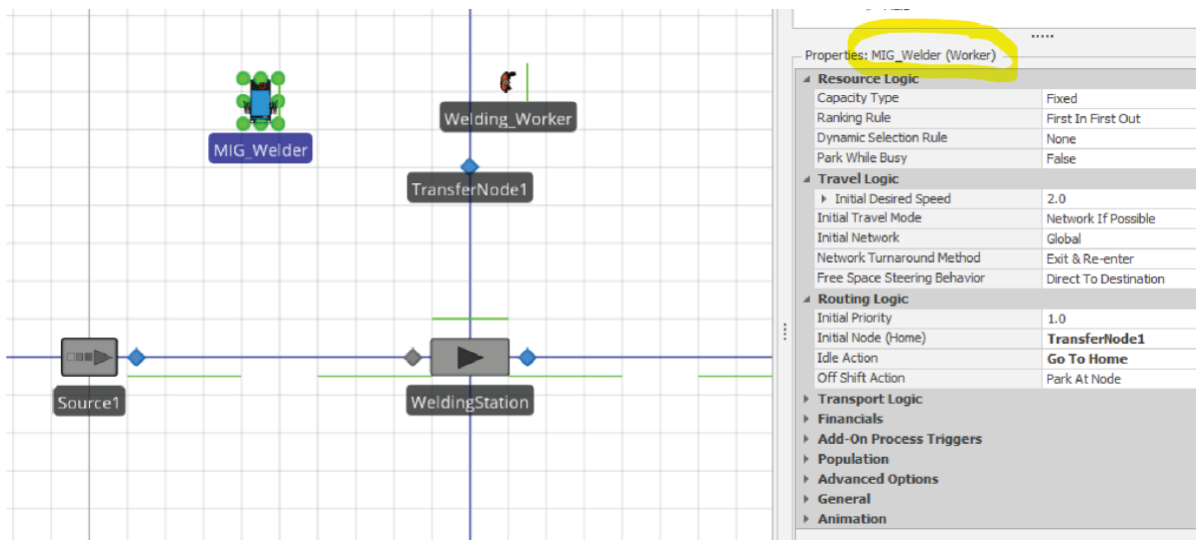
MIG_Welder

Welding_Worker

TransferNode1

Source1

WeldingStation

Properties: MIG_Welder (Worker)

| Resource Logic | |
|---|---|
| Capacity Type | Fixed |
| Ranking Rule | First In First Out |
| Dynamic Selection Rule | None |
| Park While Busy | False |
| **Travel Logic** | |
| Initial Desired Speed | 2.0 |
| Initial Travel Mode | Network If Possible |
| Initial Network | Global |
| Network Turnaround Method | Exit & Re-enter |
| Free Space Steering Behavior | Direct To Destination |
| **Routing Logic** | |
| Initial Priority | 1.0 |
| Initial Node (Home) | **TransferNode1** |
| Idle Action | **Go To Home** |
| Off Shift Action | Park At Node |

Transport Logic
Financials
Add-On Process Triggers
Population
Advanced Options
General
Animation